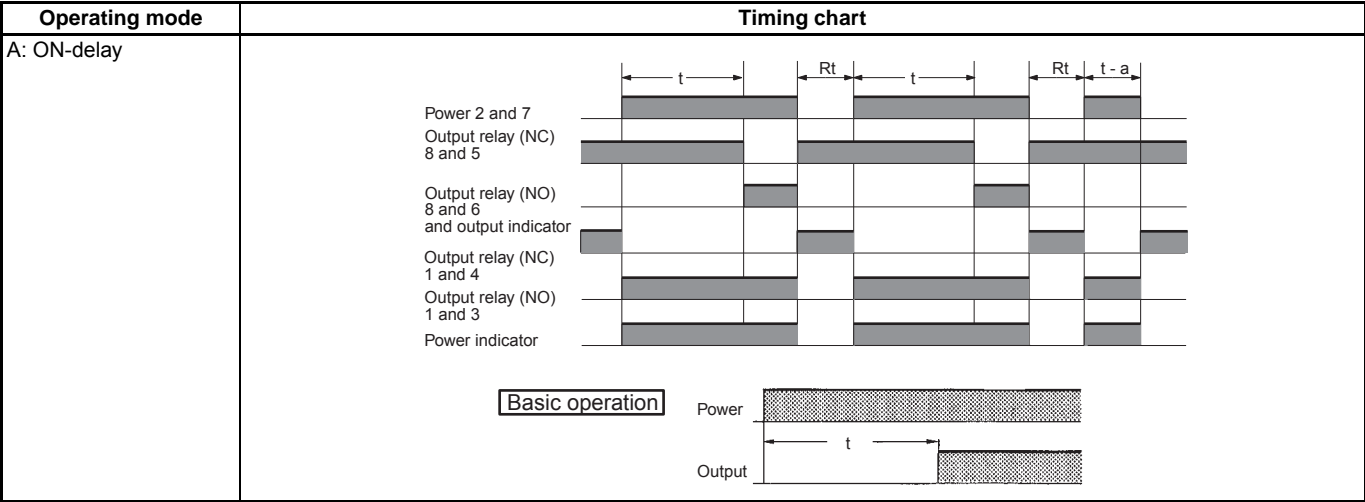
| Operating mode | Timing chart |
|---|---|
| A: ON-delay | t Rt t Rt t - a<br>Power 2 and 7<br>Output relay (NC) 8 and 5<br>Output relay (NO) 8 and 6 and output indicator<br>Output relay (NC) 1 and 4<br>Output relay (NO) 1 and 3<br>Power indicator<br>Basic operation<br>Power<br>t<br>Output |